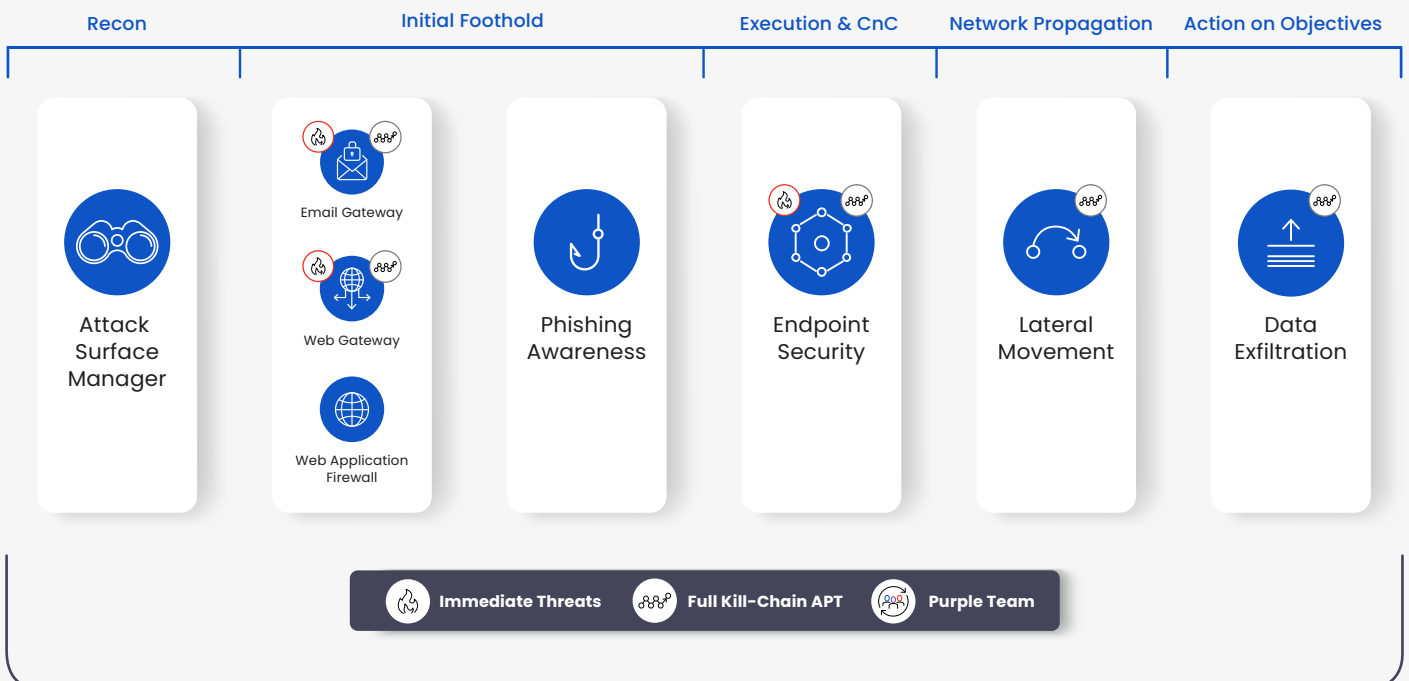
Recon

Initial Foothold

Execution & CnC

Network Propagation

Action on Objectives

Attack Surface Manager

Email Gateway

Web Gateway

Web Application Firewall

Phishing Awareness

Endpoint Security

Lateral Movement

Data Exfiltration

Immediate Threats

Full Kill-Chain APT

Purple Team